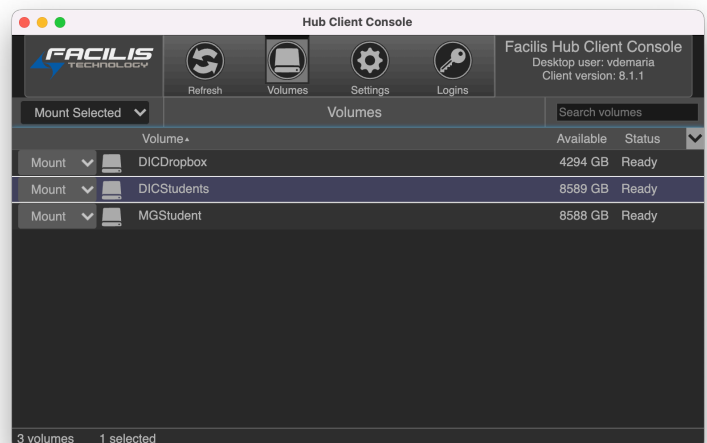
Hub Client Console

FACILIS TECHNOLOGY

Refresh Volumes Settings Logins

Facilis Hub Client Console
Desktop user: vdemaria
Client version: 8.1.1

Mount Selected

Volumes

Search volumes

| | Volume ▴ | Available | Status |
|---|---|---|---|
| Mount | DICDropbox | 4294 GB | Ready |
| Mount | DICStudents | 8589 GB | Ready |
| Mount | MGStudent | 8588 GB | Ready |

3 volumes 1 selected